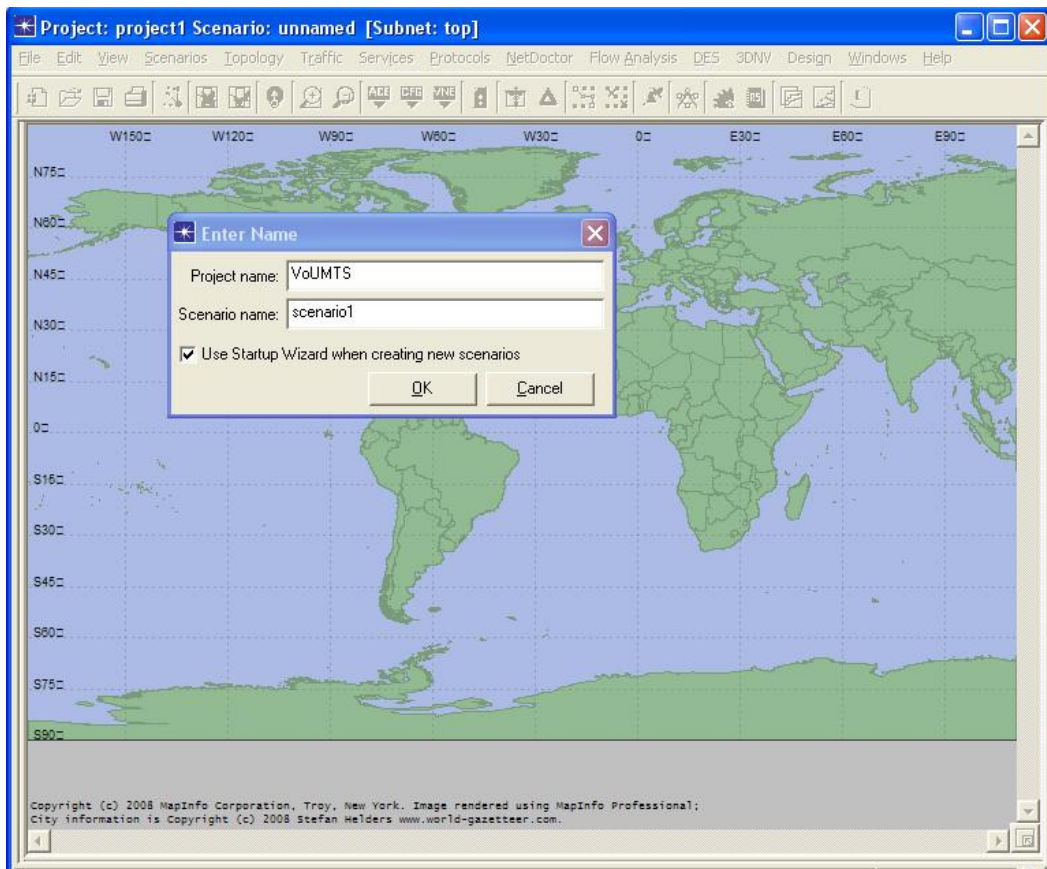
Project: project1 Scenario: unnamed [Subnet: top]

File Edit View Scenarios Topology Traffic Services Protocols NetDoctor Flow Analysis DES 3DNV Design Windows Help

W150 W120 W90 W60 W30 0 E30 E60 E90

N75
N60
N45
N30
N15
0
S15
S30
S45
S60
S75
S90

Enter Name

Project name: VoUMTS

Scenario name: scenario1

Use Startup Wizard when creating new scenarios

OK Cancel

Copyright (c) 2008 MapInfo Corporation, Troy, New York. Image rendered using MapInfo Professional; City information is Copyright (c) 2008 Stefan Helders www.world-gazetteer.com.